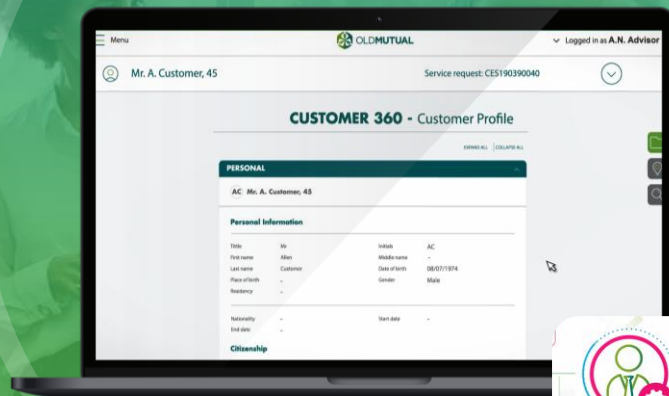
Menu

OLDMUTUAL

Logged in as A.N. Advisor

Mr. A. Customer, 45

Service request: CES190390040

CUSTOMER 360 - Customer Profile

EXPAND ALL | COLLAPSE ALL

PERSONAL

AC Mr. A. Customer, 45

Personal Information

| | | | |
|---|---|---|---|
| Title | Mr | Initials | AC |
| First name | Allen | Middle name | - |
| Last name | Customer | Date of birth | 08/07/1974 |
| Place of birth | - | Gender | Male |
| Residency | - | | |

| | | | |
|---|---|---|---|
| Nationality | - | Start date | - |
| End date | - | | |

Citizenship